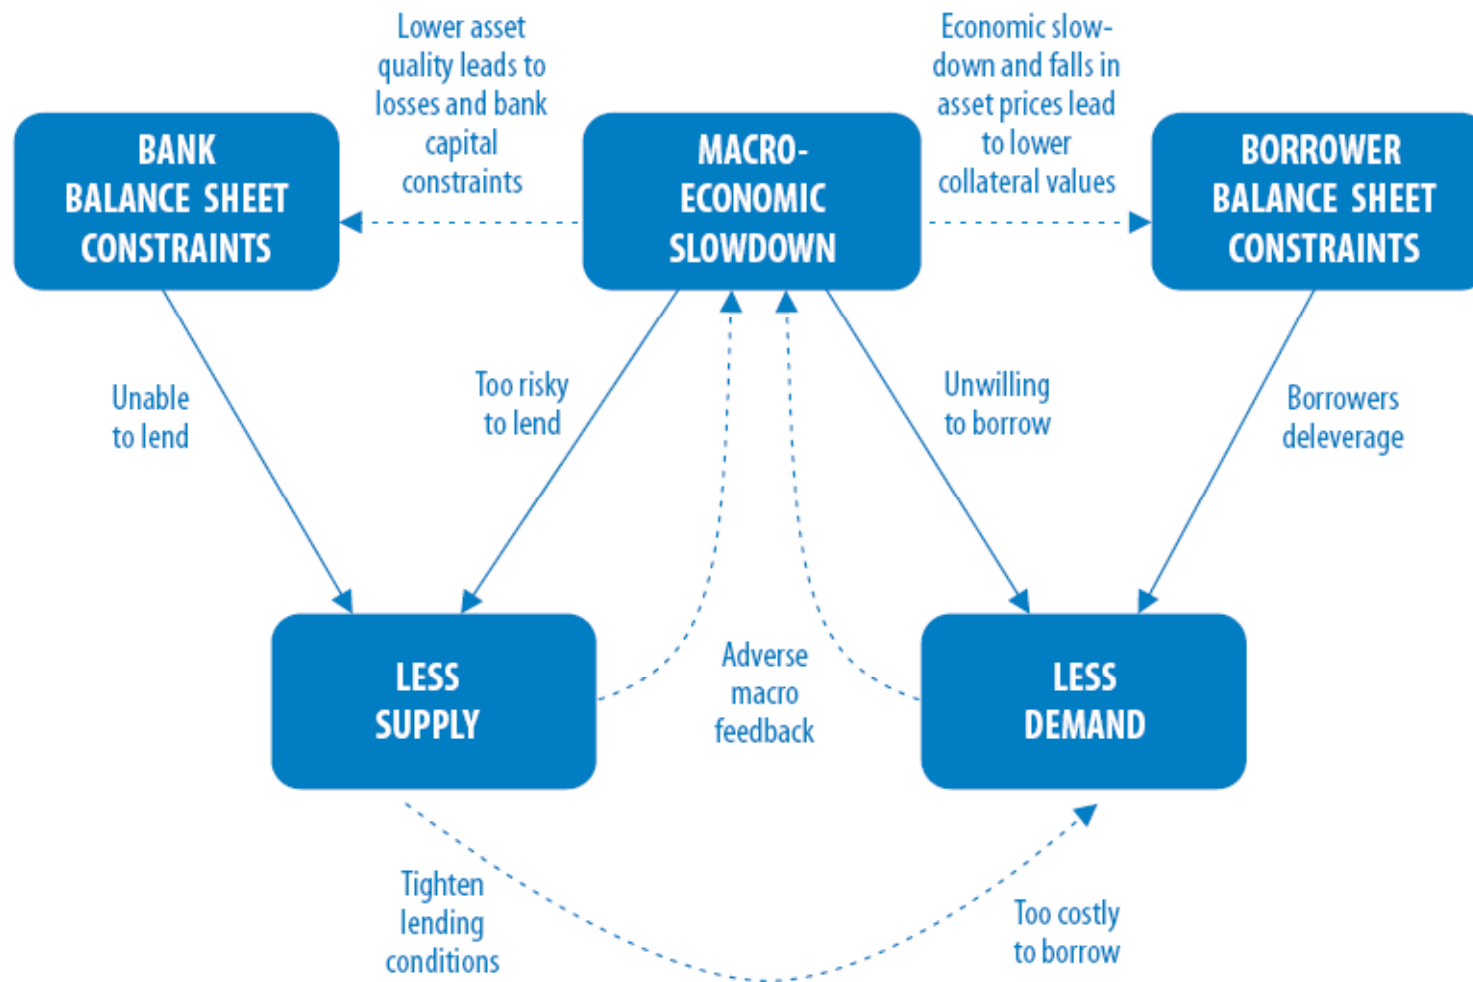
Lower asset quality leads to losses and bank capital constraints

Economic slowdown and falls in asset prices lead to lower collateral values

BANK BALANCE SHEET CONSTRAINTS

MACRO-ECONOMIC SLOWDOWN

BORROWER BALANCE SHEET CONSTRAINTS

Unable to lend

Too risky to lend

Unwilling to borrow

Borrowers deleverage

LESS SUPPLY

Adverse macro feedback

LESS DEMAND

Tighten lending conditions

Too costly to borrow